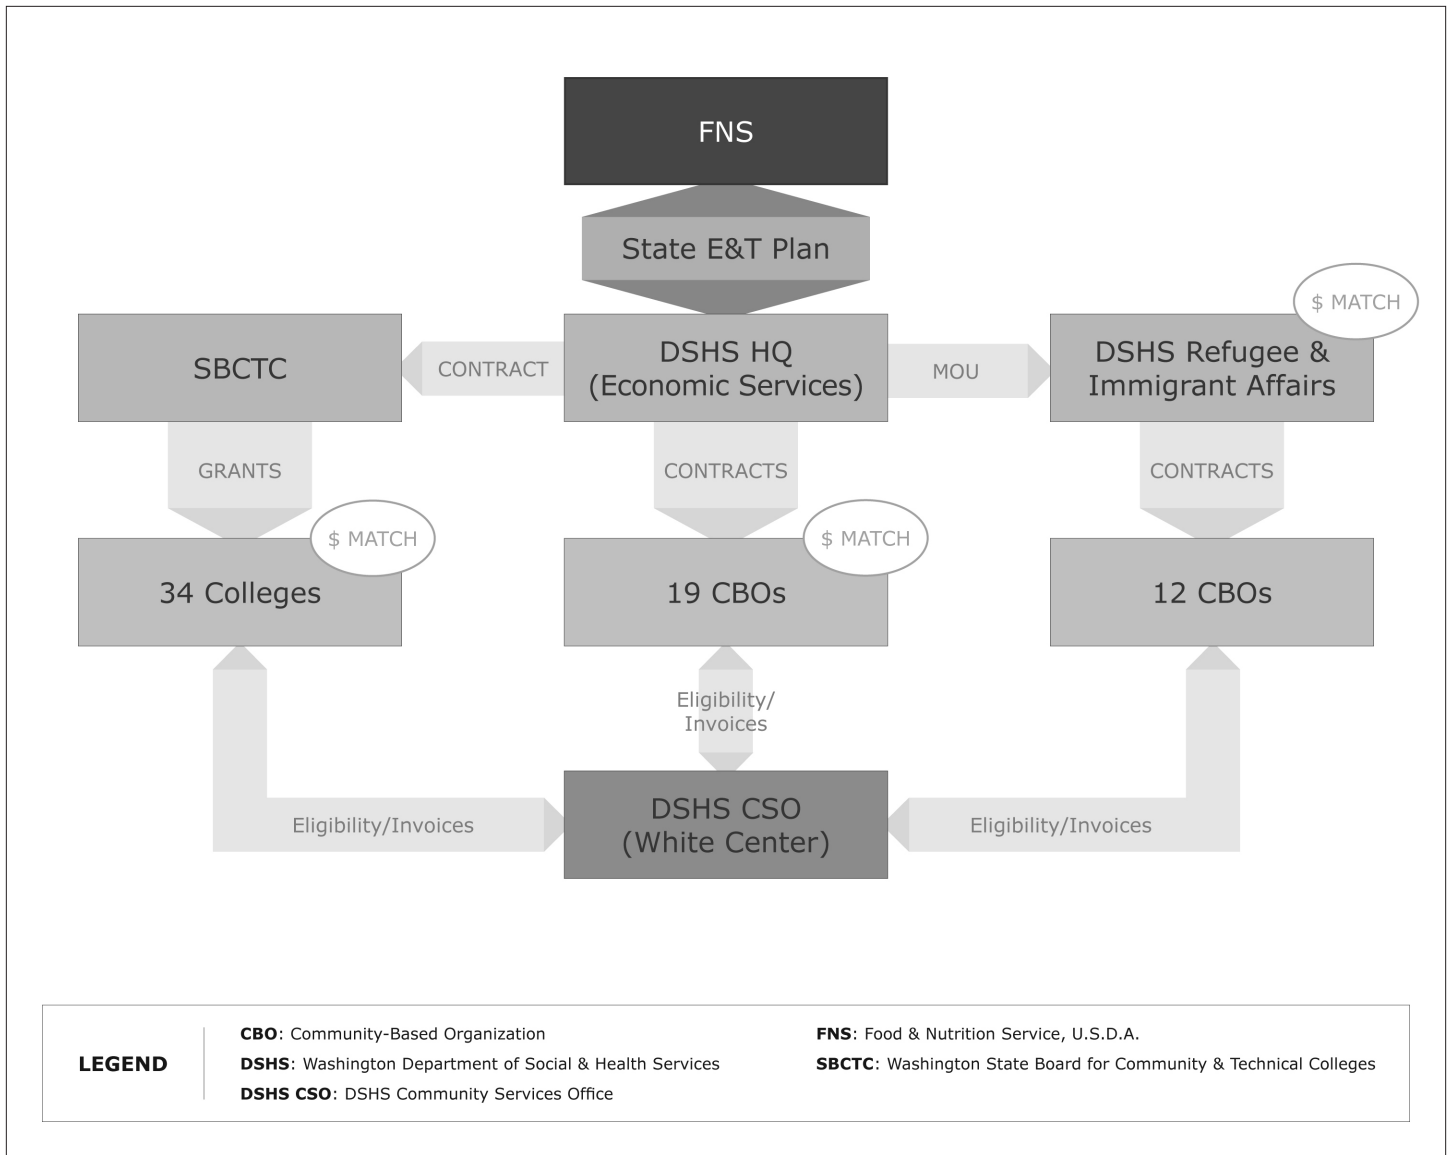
FNS

State E&T Plan

SBCTC

CONTRACT

DSHS HQ (Economic Services)

MOU

$ MATCH

DSHS Refugee & Immigrant Affairs

GRANTS

CONTRACTS

CONTRACTS

$ MATCH

34 Colleges

$ MATCH

19 CBOs

12 CBOs

Eligibility/ Invoices

Eligibility/Invoices

DSHS CSO (White Center)

Eligibility/Invoices

LEGEND

**CBO**: Community-Based Organization

**DSHS**: Washington Department of Social & Health Services

**DSHS CSO**: DSHS Community Services Office

**FNS**: Food & Nutrition Service, U.S.D.A.

**SBCTC**: Washington State Board for Community & Technical Colleges